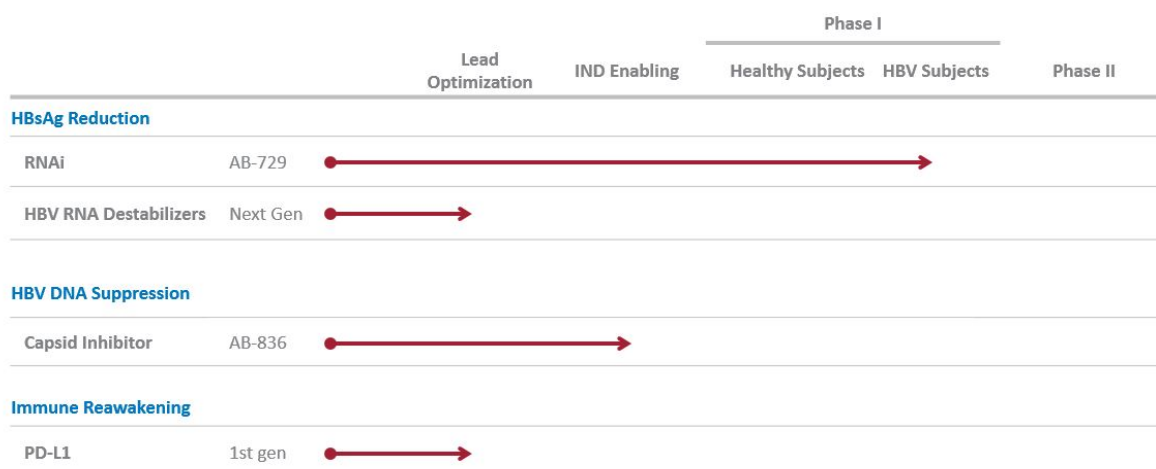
Phase I

| | | Lead Optimization | IND Enabling | Healthy Subjects | HBV Subjects | Phase II |
|---|---|---|---|---|---|---|
| **HBsAg Reduction** | | | | | | |
| RNAi | AB-729 | | | | | |
| HBV RNA Destabilizers | Next Gen | | | | | |
| **HBV DNA Suppression** | | | | | | |
| Capsid Inhibitor | AB-836 | | | | | |
| **Immune Reawakening** | | | | | | |
| PD-L1 | 1st gen | | | | | |